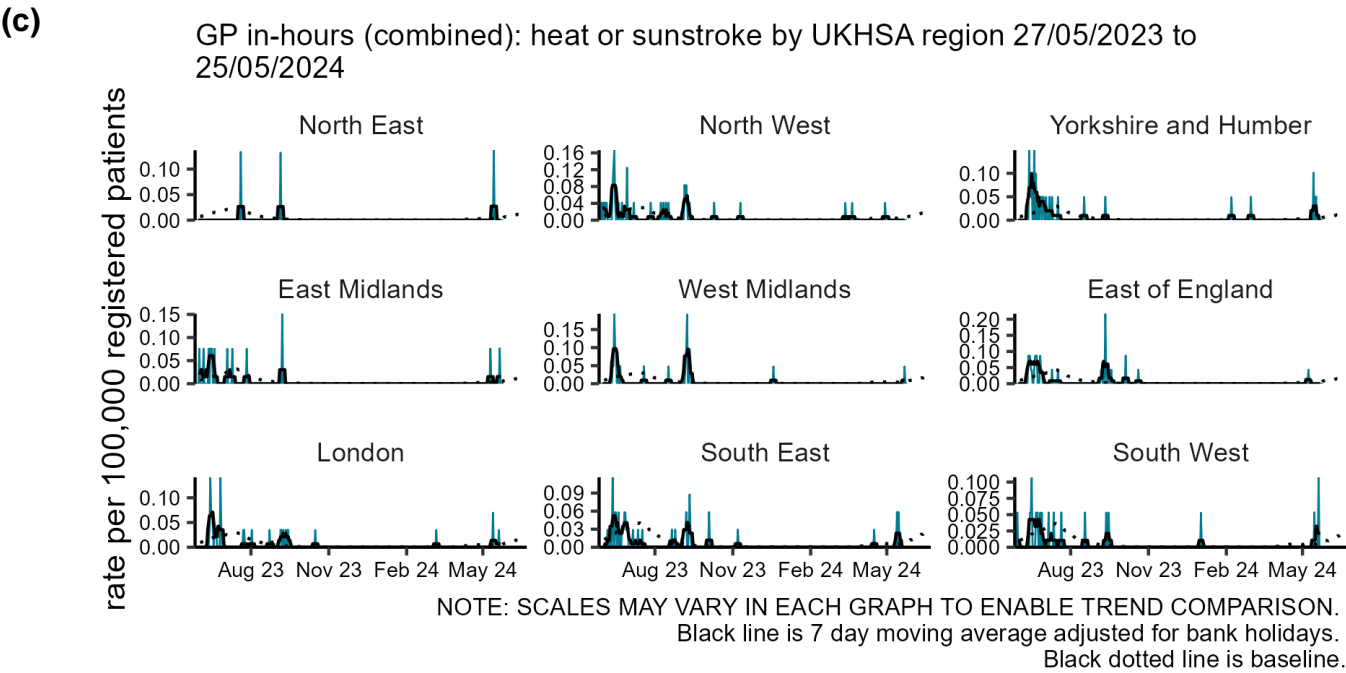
(c)

GP in-hours (combined): heat or sunstroke by UKHSA region 27/05/2023 to 25/05/2024

rate per 100,000 registered patients

North East
0.10
0.05
0.00

North West
0.16
0.12
0.08
0.04
0.00

Yorkshire and Humber
0.10
0.05
0.00

East Midlands
0.15
0.10
0.05
0.00

West Midlands
0.15
0.10
0.05
0.00

East of England
0.20
0.15
0.10
0.05
0.00

London
0.10
0.05
0.00
Aug 23 Nov 23 Feb 24 May 24

South East
0.09
0.06
0.03
0.00
Aug 23 Nov 23 Feb 24 May 24

South West
0.100
0.075
0.050
0.025
0.000
Aug 23 Nov 23 Feb 24 May 24

NOTE: SCALES MAY VARY IN EACH GRAPH TO ENABLE TREND COMPARISON.
Black line is 7 day moving average adjusted for bank holidays.
Black dotted line is baseline.